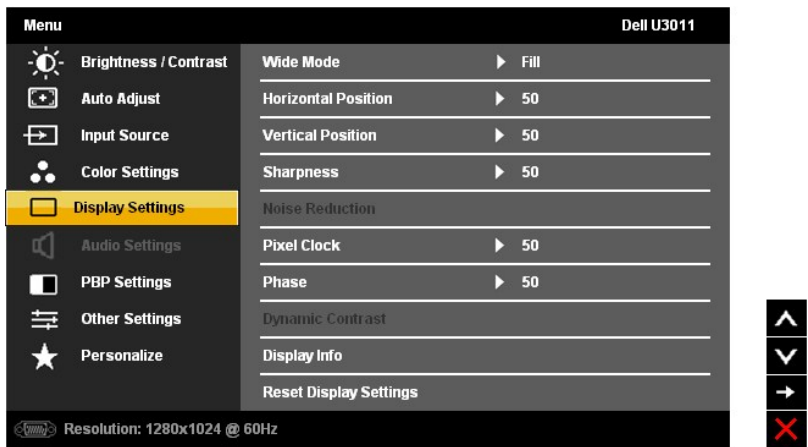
Menu

Dell U3011

Brightness / Contrast
Auto Adjust
Input Source
Color Settings
Display Settings
Audio Settings
PBP Settings
Other Settings
Personalize

Wide Mode ▶ Fill
Horizontal Position ▶ 50
Vertical Position ▶ 50
Sharpness ▶ 50
Noise Reduction
Pixel Clock ▶ 50
Phase ▶ 50
Dynamic Contrast
Display Info
Reset Display Settings

Resolution: 1280x1024 @ 60Hz